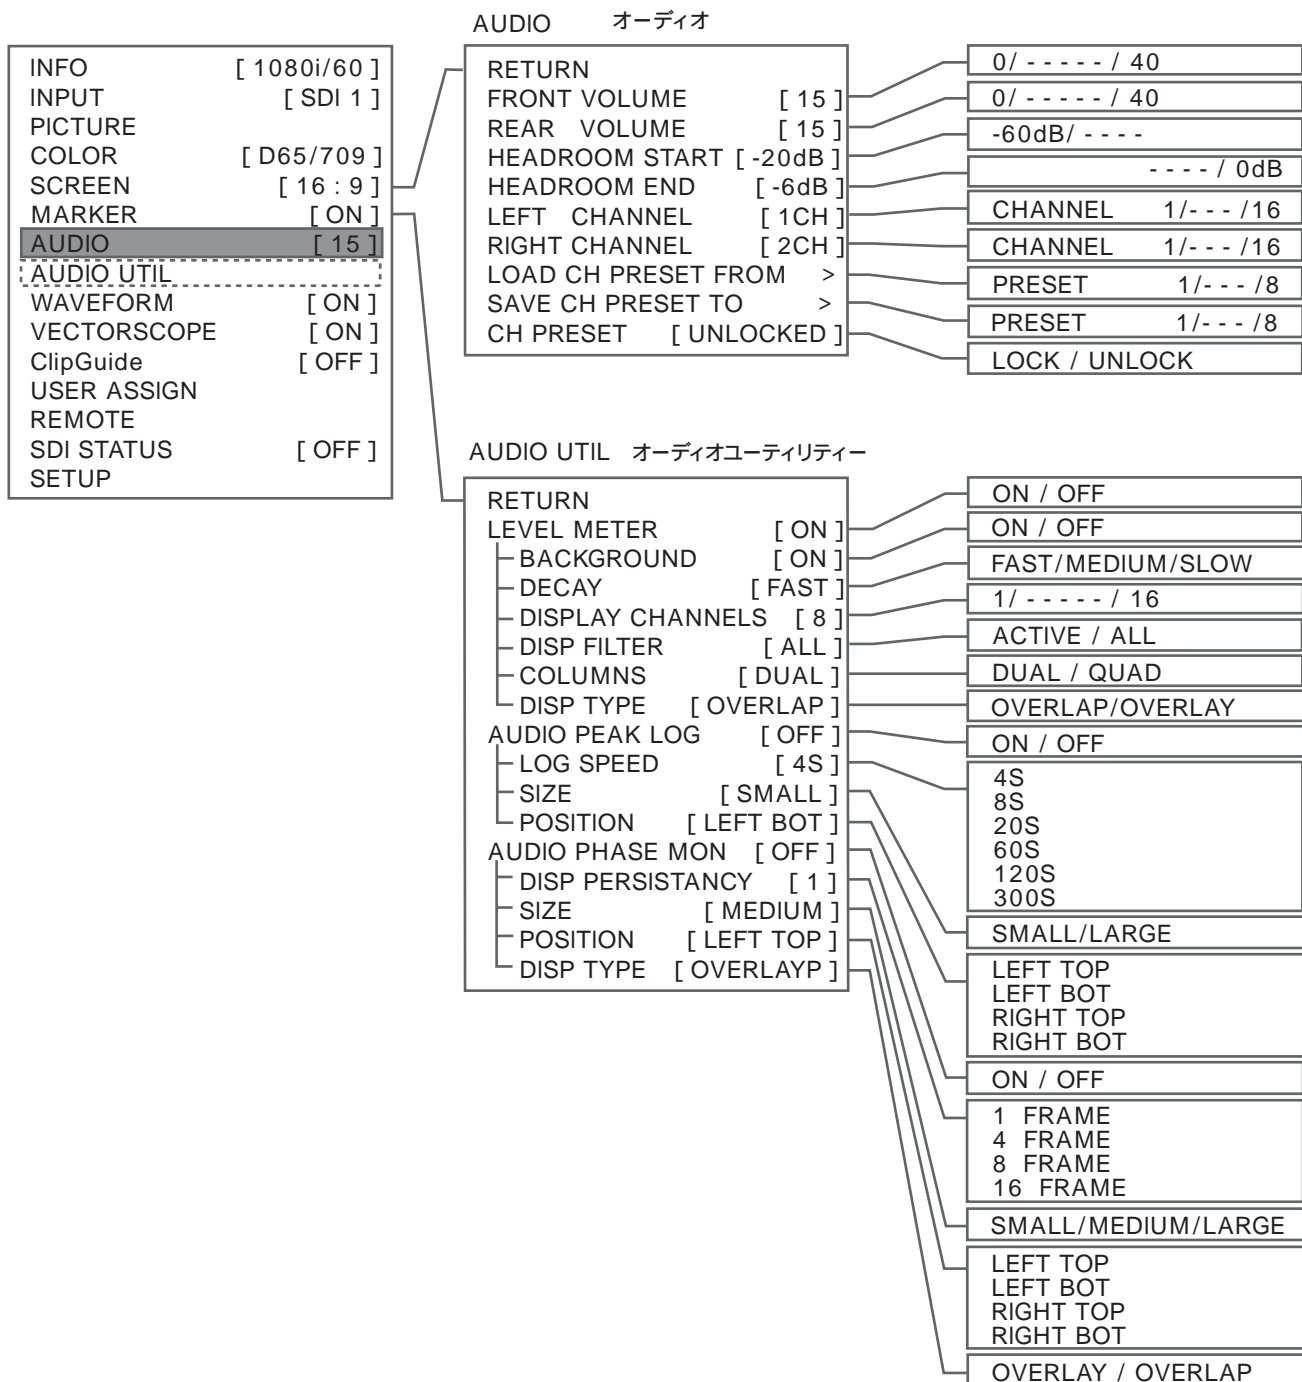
INFO [ 1080i/60 ]
INPUT [ SDI 1 ]
PICTURE
COLOR [ D65/709 ]
SCREEN [ 16 : 9 ]
MARKER [ ON ]
AUDIO [ 15 ]
AUDIO UTIL
WAVEFORM [ ON ]
VECTORSCOPE [ ON ]
ClipGuide [ OFF ]
USER ASSIGN
REMOTE
SDI STATUS [ OFF ]
SETUP

AUDIO オーディオ

RETURN
FRONT VOLUME [ 15 ]
REAR VOLUME [ 15 ]
HEADROOM START [ -20dB ]
HEADROOM END [ -6dB ]
LEFT CHANNEL [ 1CH ]
RIGHT CHANNEL [ 2CH ]
LOAD CH PRESET FROM >
SAVE CH PRESET TO >
CH PRESET [ UNLOCKED ]

0/ - - - - - / 40
0/ - - - - - / 40
-60dB/ - - - -
- - - - / 0dB
CHANNEL 1/- - - /16
CHANNEL 1/- - - /16
PRESET 1/- - - /8
PRESET 1/- - - /8
LOCK / UNLOCK

AUDIO UTIL オーディオユーティリティー

RETURN
LEVEL METER [ ON ]
BACKGROUND [ ON ]
DECAY [ FAST ]
DISPLAY CHANNELS [ 8 ]
DISP FILTER [ ALL ]
COLUMNS [ DUAL ]
DISP TYPE [ OVERLAP ]
AUDIO PEAK LOG [ OFF ]
LOG SPEED [ 4S ]
SIZE [ SMALL ]
POSITION [ LEFT BOT ]
AUDIO PHASE MON [ OFF ]
DISP PERSISTANCY [ 1 ]
SIZE [ MEDIUM ]
POSITION [ LEFT TOP ]
DISP TYPE [ OVERLAYP ]

ON / OFF
ON / OFF
FAST/MEDIUM/SLOW
1/ - - - - - / 16
ACTIVE / ALL
DUAL / QUAD
OVERLAP/OVERLAY
ON / OFF
4S
8S
20S
60S
120S
300S
SMALL/LARGE
LEFT TOP
LEFT BOT
RIGHT TOP
RIGHT BOT
ON / OFF
1 FRAME
4 FRAME
8 FRAME
16 FRAME
SMALL/MEDIUM/LARGE
LEFT TOP
LEFT BOT
RIGHT TOP
RIGHT BOT
OVERLAY / OVERLAP